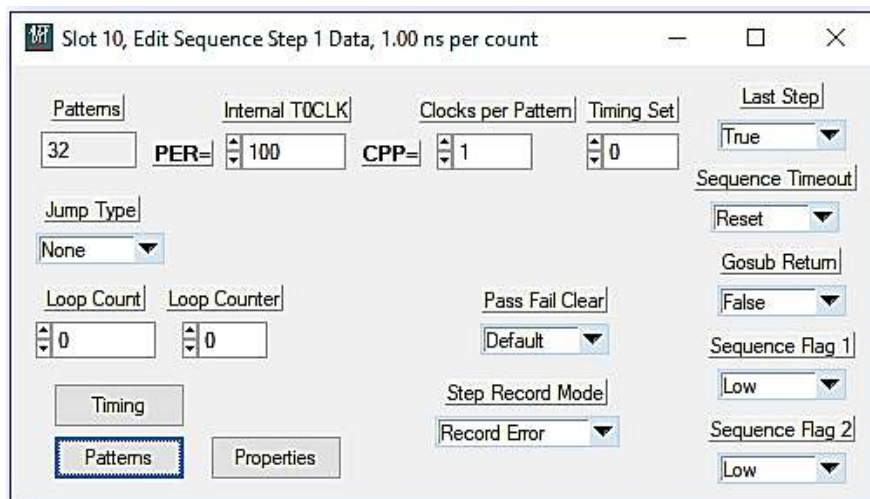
Slot 10, Edit Sequence Step 1 Data, 1.00 ns per count

Patterns
32

Internal T0CLK
PER= 100

Clocks per Pattern
CPP= 1

Timing Set
0

Last Step
True

Sequence Timeout
Reset

Jump Type
None

Gosub Return
False

Loop Count
0

Loop Counter
0

Pass Fail Clear
Default

Sequence Flag 1
Low

Timing

Step Record Mode
Record Error

Sequence Flag 2
Low

Patterns

Properties